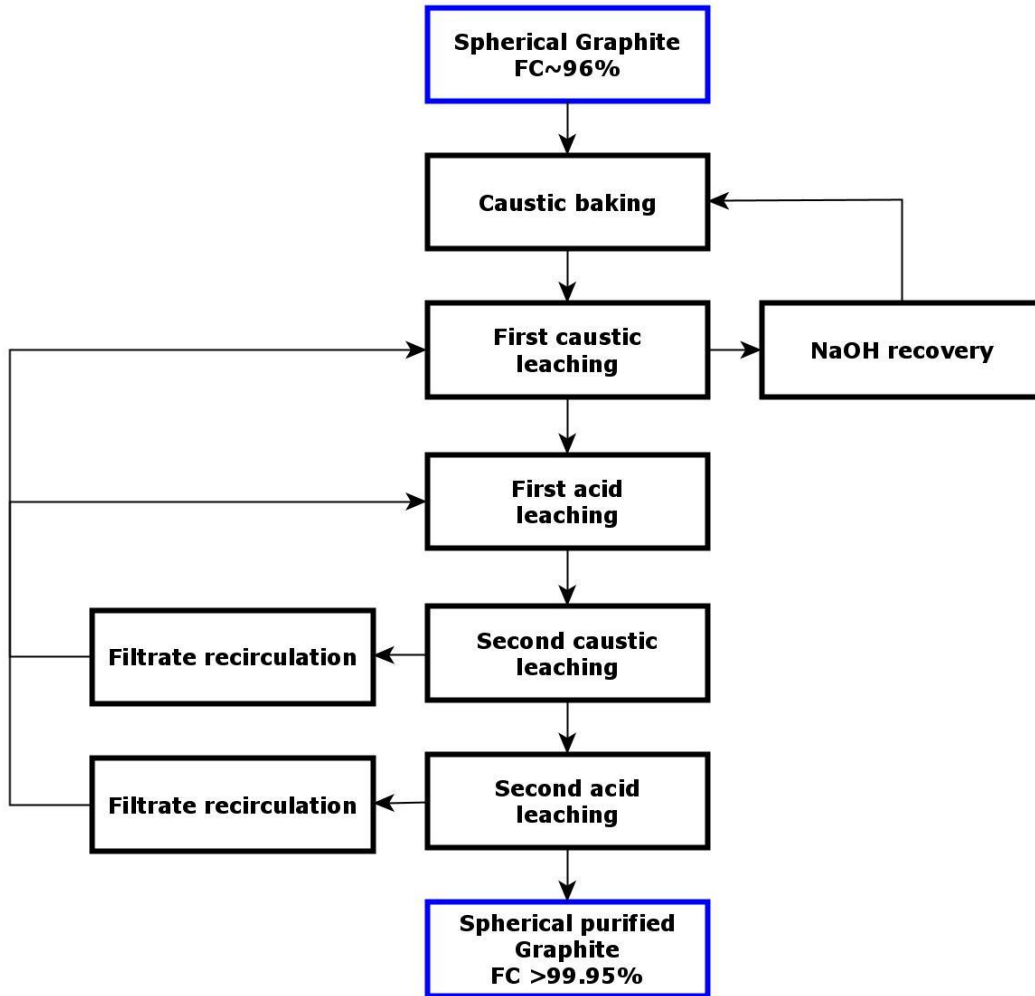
Spherical Graphite
FC~96%

Caustic baking

First caustic leaching

NaOH recovery

First acid leaching

Filtrate recirculation

Second caustic leaching

Filtrate recirculation

Second acid leaching

Spherical purified Graphite
FC >99.95%